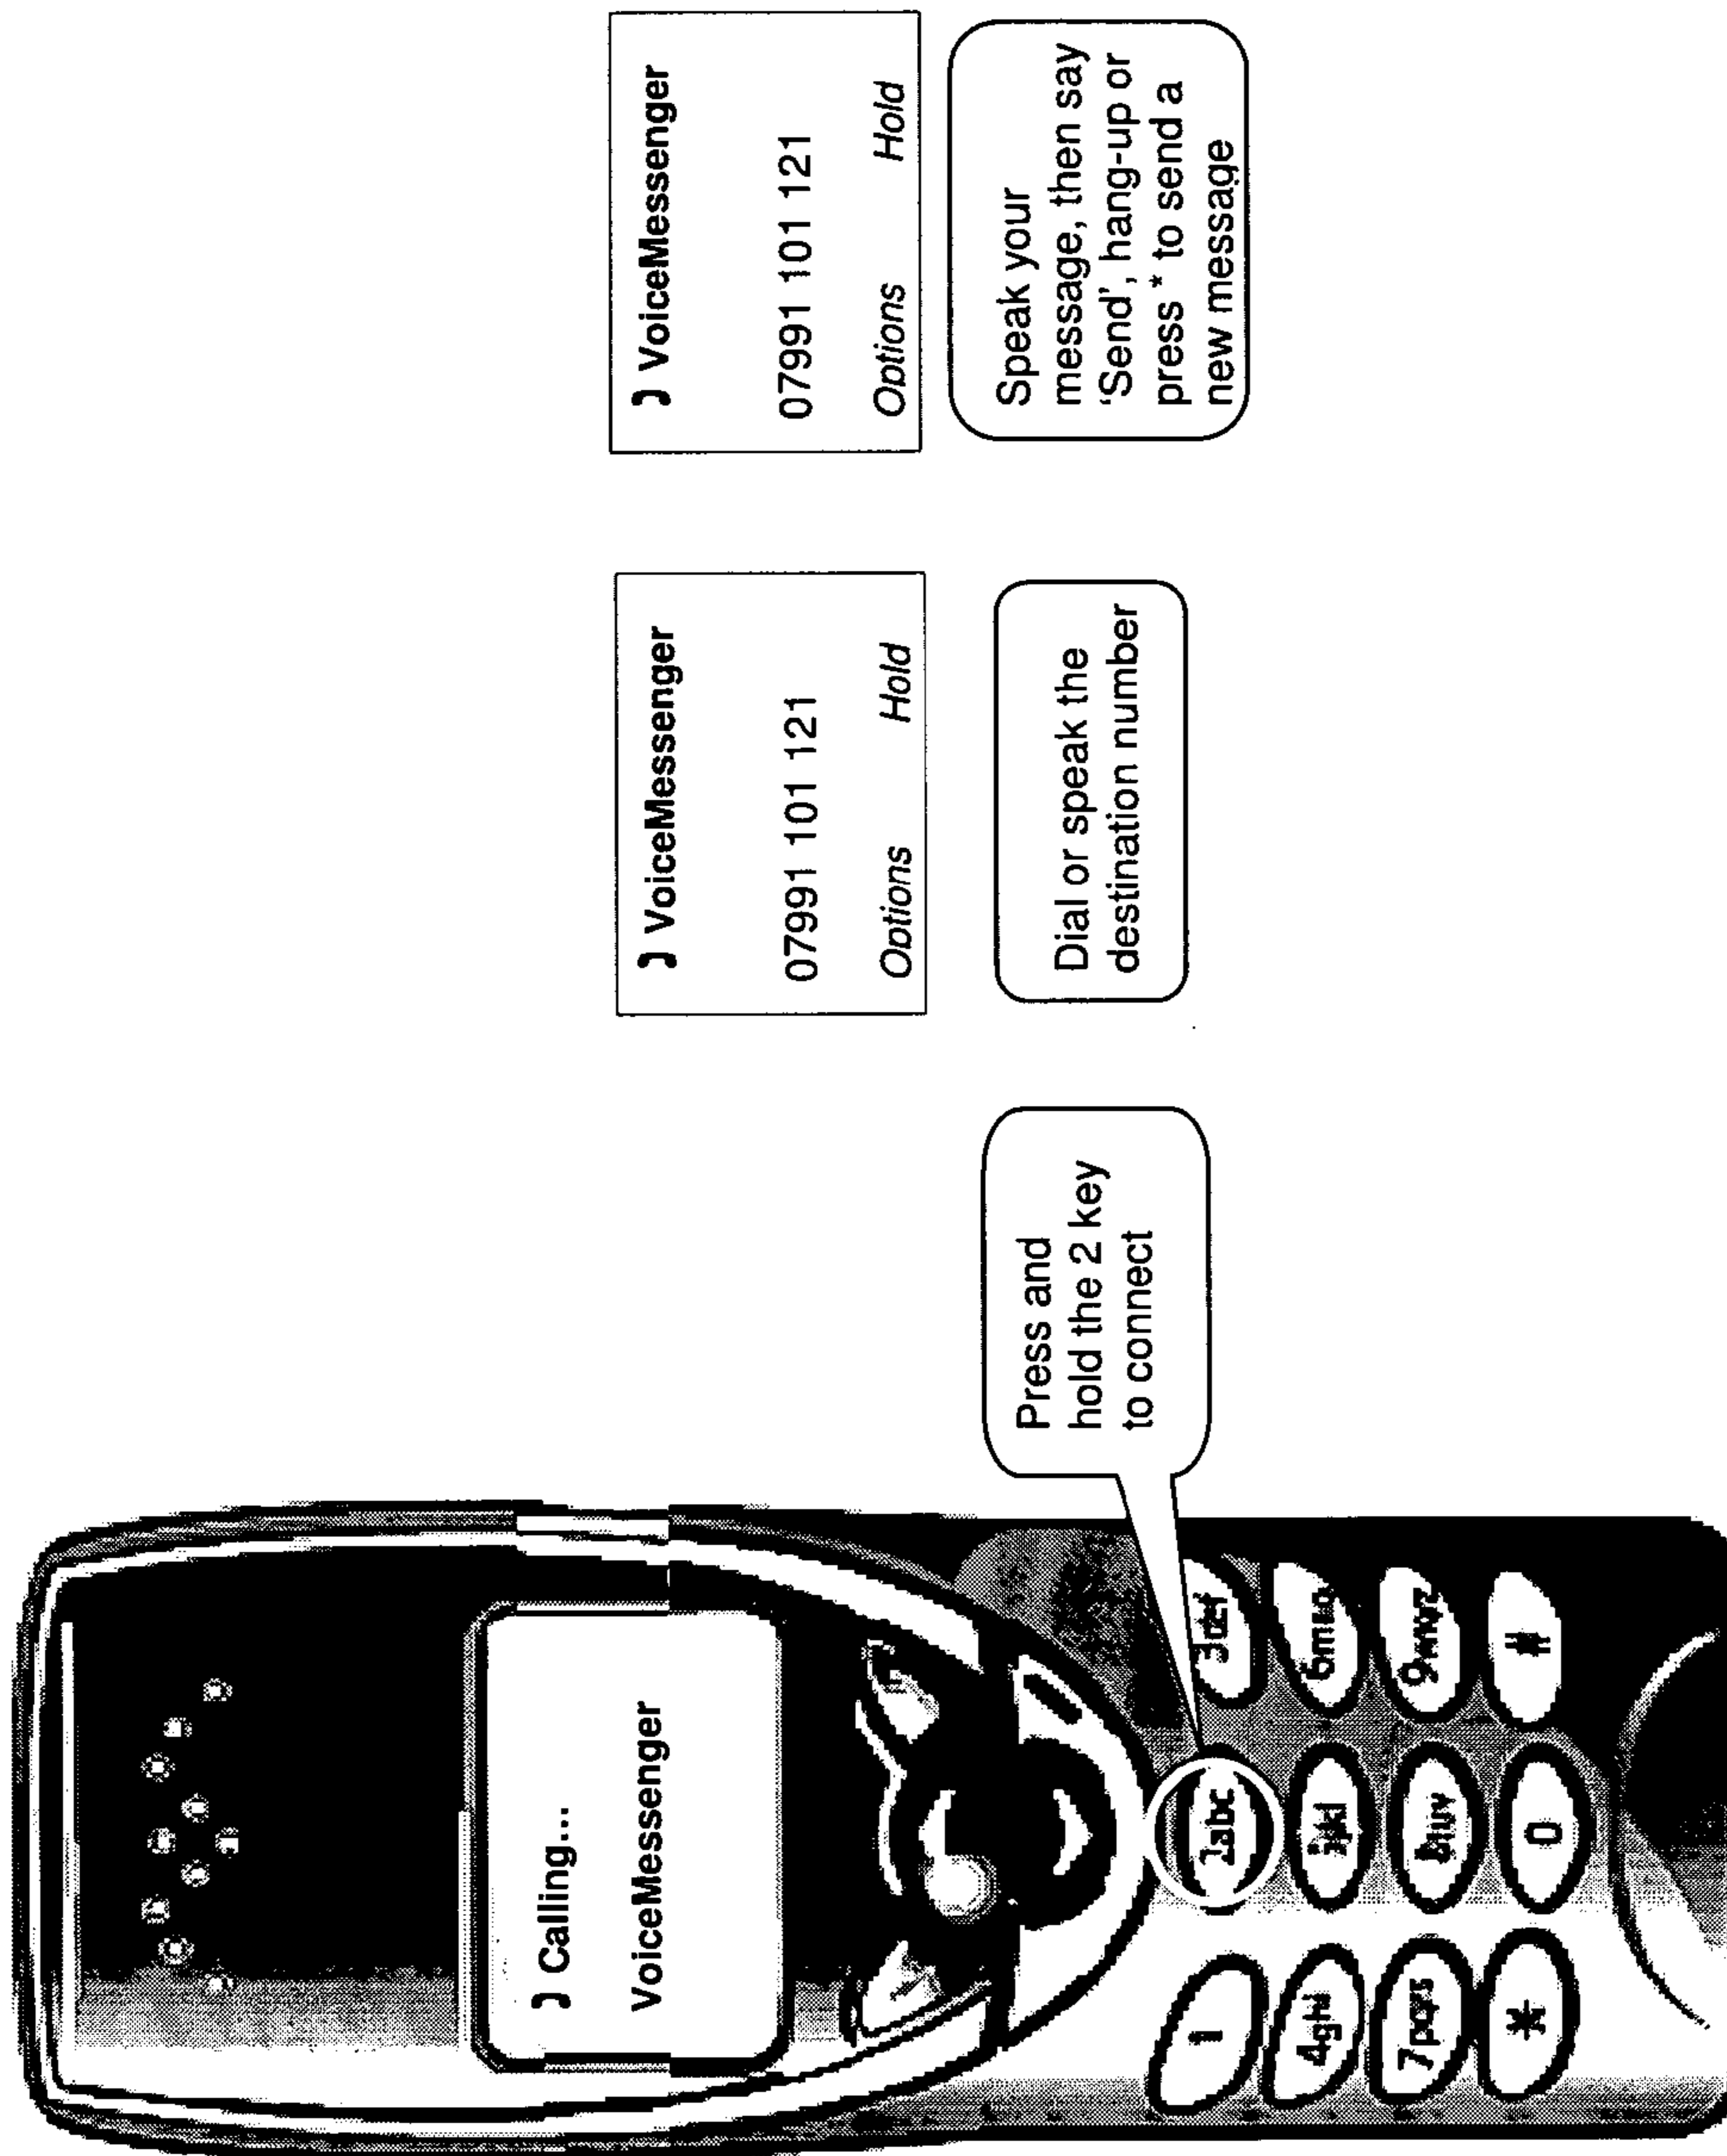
Calling...
VoiceMessenger

1
2abc
3def
4ghi
5jkl
6mno
7pqrs
8tuv
9wxyz
*
0
#

Press and hold the 2 key to connect

VoiceMessenger
07991 101 121
Options Hold

Dial or speak the destination number

VoiceMessenger
07991 101 121
Options Hold

Speak your message, then say 'Send', hang-up or press * to send a new message